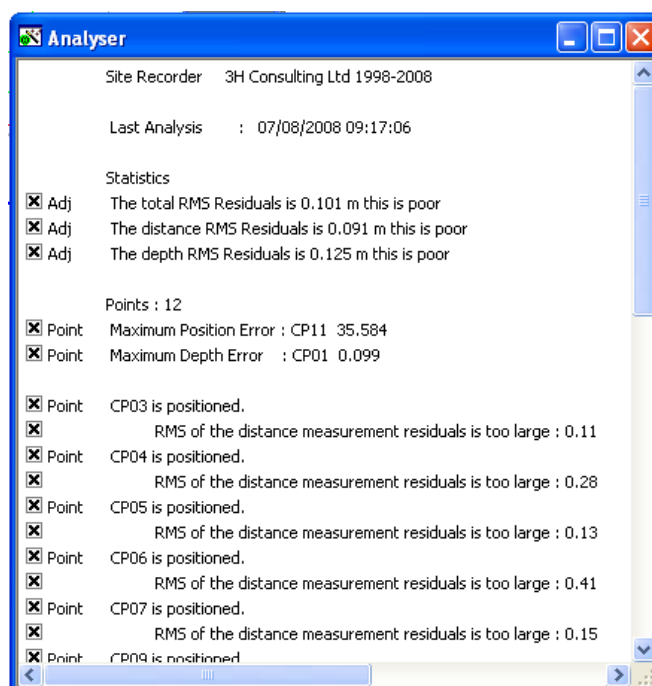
Analyser

Site Recorder 3H Consulting Ltd 1998-2008

Last Analysis : 07/08/2008 09:17:06

Statistics

Adj The total RMS Residuals is 0.101 m this is poor

Adj The distance RMS Residuals is 0.091 m this is poor

Adj The depth RMS Residuals is 0.125 m this is poor

Points : 12

Point Maximum Position Error : CP11 35.584

Point Maximum Depth Error : CP01 0.099

Point CP03 is positioned.

RMS of the distance measurement residuals is too large : 0.11

Point CP04 is positioned.

RMS of the distance measurement residuals is too large : 0.28

Point CP05 is positioned.

RMS of the distance measurement residuals is too large : 0.13

Point CP06 is positioned.

RMS of the distance measurement residuals is too large : 0.41

Point CP07 is positioned.

RMS of the distance measurement residuals is too large : 0.15

Point CP09 is positioned